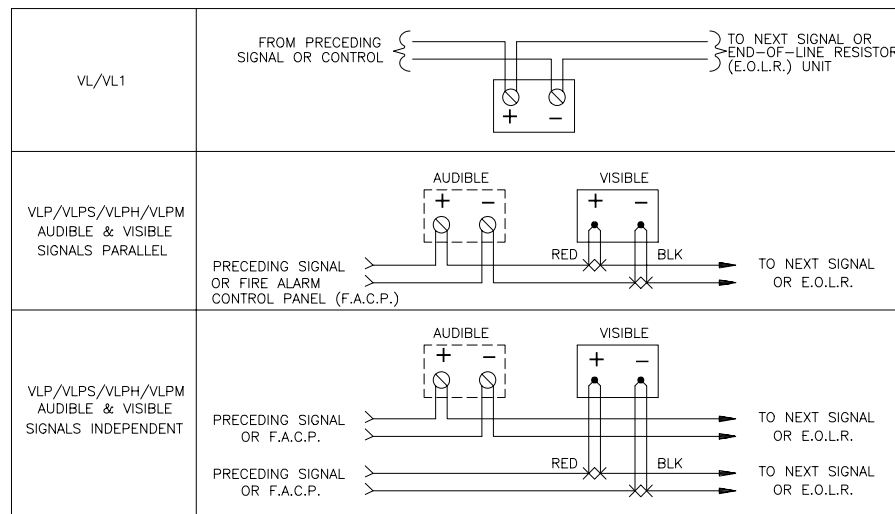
VL/VL1

FROM PRECEDING SIGNAL OR CONTROL

TO NEXT SIGNAL OR END-OF-LINE RESISTOR (E.O.L.R.) UNIT

+ −

VLP/VLPS/VLPH/VLPM AUDIBLE & VISIBLE SIGNALS PARALLEL

AUDIBLE

+ −

VISIBLE

+ −

RED

BLK

PRECEDING SIGNAL OR FIRE ALARM CONTROL PANEL (F.A.C.P.)

TO NEXT SIGNAL OR E.O.L.R.

VLP/VLPS/VLPH/VLPM AUDIBLE & VISIBLE SIGNALS INDEPENDENT

AUDIBLE

+ −

VISIBLE

+ −

PRECEDING SIGNAL OR F.A.C.P.

TO NEXT SIGNAL OR E.O.L.R.

RED

BLK

PRECEDING SIGNAL OR F.A.C.P.

TO NEXT SIGNAL OR E.O.L.R.